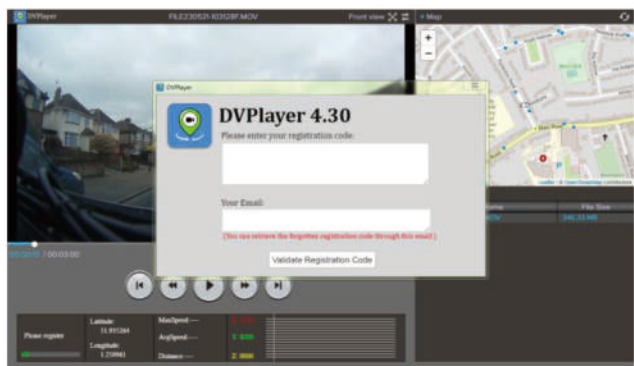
DVPlayer

FILE230521-103128F.MOV

Front view

Map

DVPlayer

DVPlayer 4.30

Please enter your registration code:

Your Email:

(You can retrieve the forgotten registration code through this email.)

Validate Registration Code

00:00:00 / 00:03:00

Name

File Size

Please register

Latitude:
51.955264

Longitude:
1.258981

MaxSpeed:----

AvgSpeed:----

Distance:----